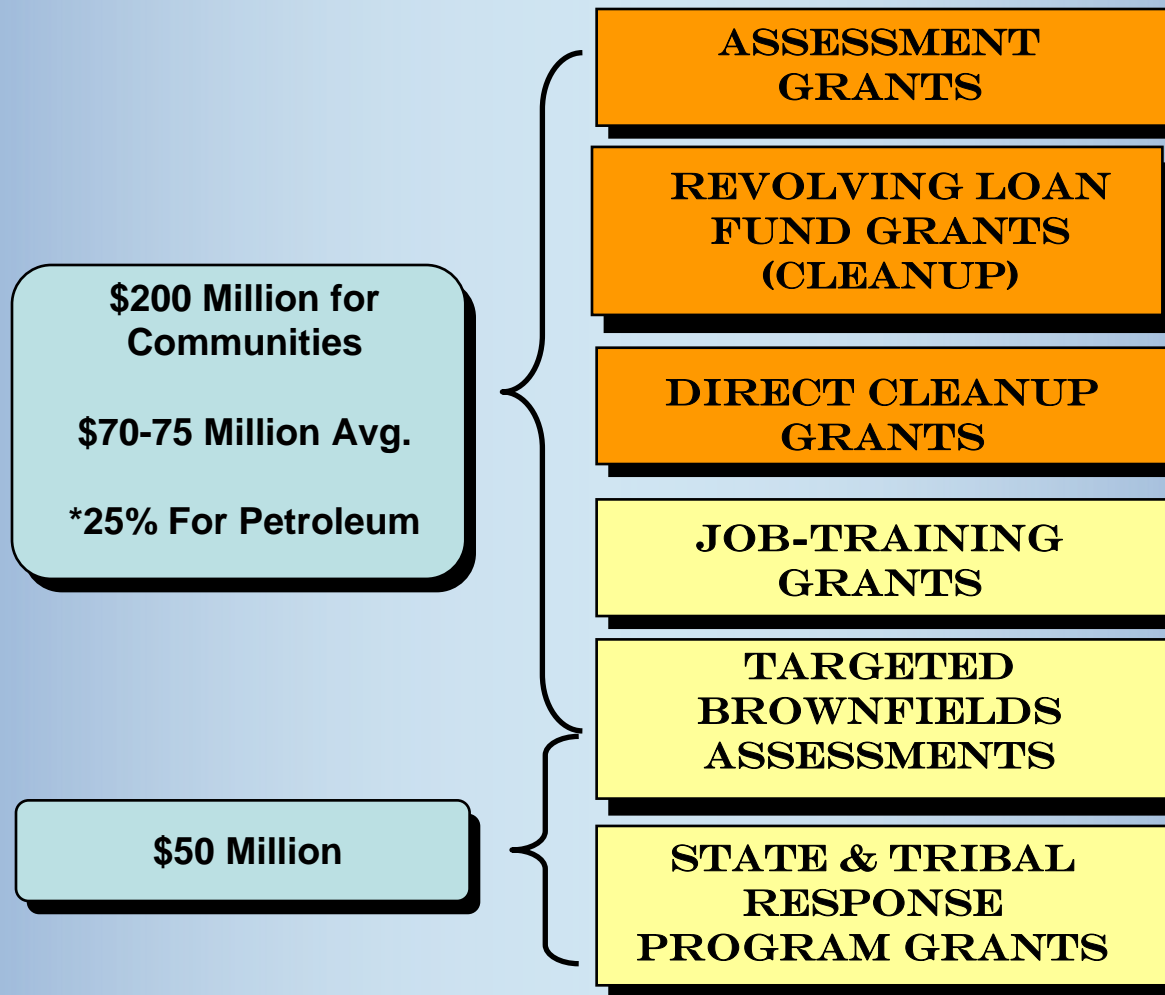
$200 Million for Communities

$70-75 Million Avg.

*25% For Petroleum

$50 Million

ASSESSMENT GRANTS

REVOLVING LOAN FUND GRANTS (CLEANUP)

DIRECT CLEANUP GRANTS

JOB-TRAINING GRANTS

TARGETED BROWNFIELDS ASSESSMENTS

STATE & TRIBAL RESPONSE PROGRAM GRANTS